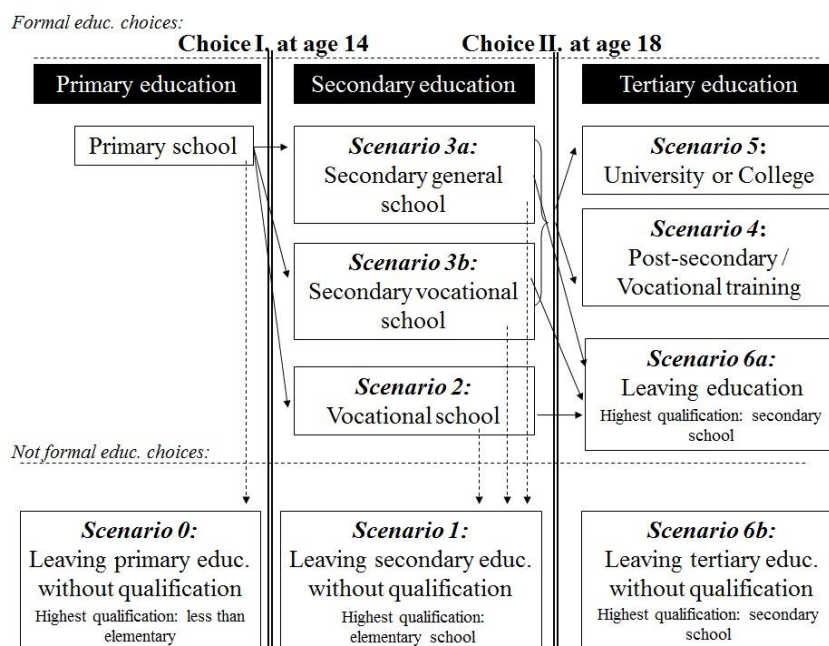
Formal educ. choices:

Choice I. at age 14

Choice II. at age 18

Primary education

Secondary education

Tertiary education

Primary school

*Scenario 3a:* Secondary general school

*Scenario 5:* University or College

*Scenario 4:* Post-secondary / Vocational training

*Scenario 3b:* Secondary vocational school

*Scenario 6a:* Leaving education
Highest qualification: secondary school

*Scenario 2:* Vocational school

Not formal educ. choices:

*Scenario 0:* Leaving primary educ. without qualification
Highest qualification: less than elementary

*Scenario 1:* Leaving secondary educ. without qualification
Highest qualification: elementary school

*Scenario 6b:* Leaving tertiary educ. without qualification
Highest qualification: secondary school